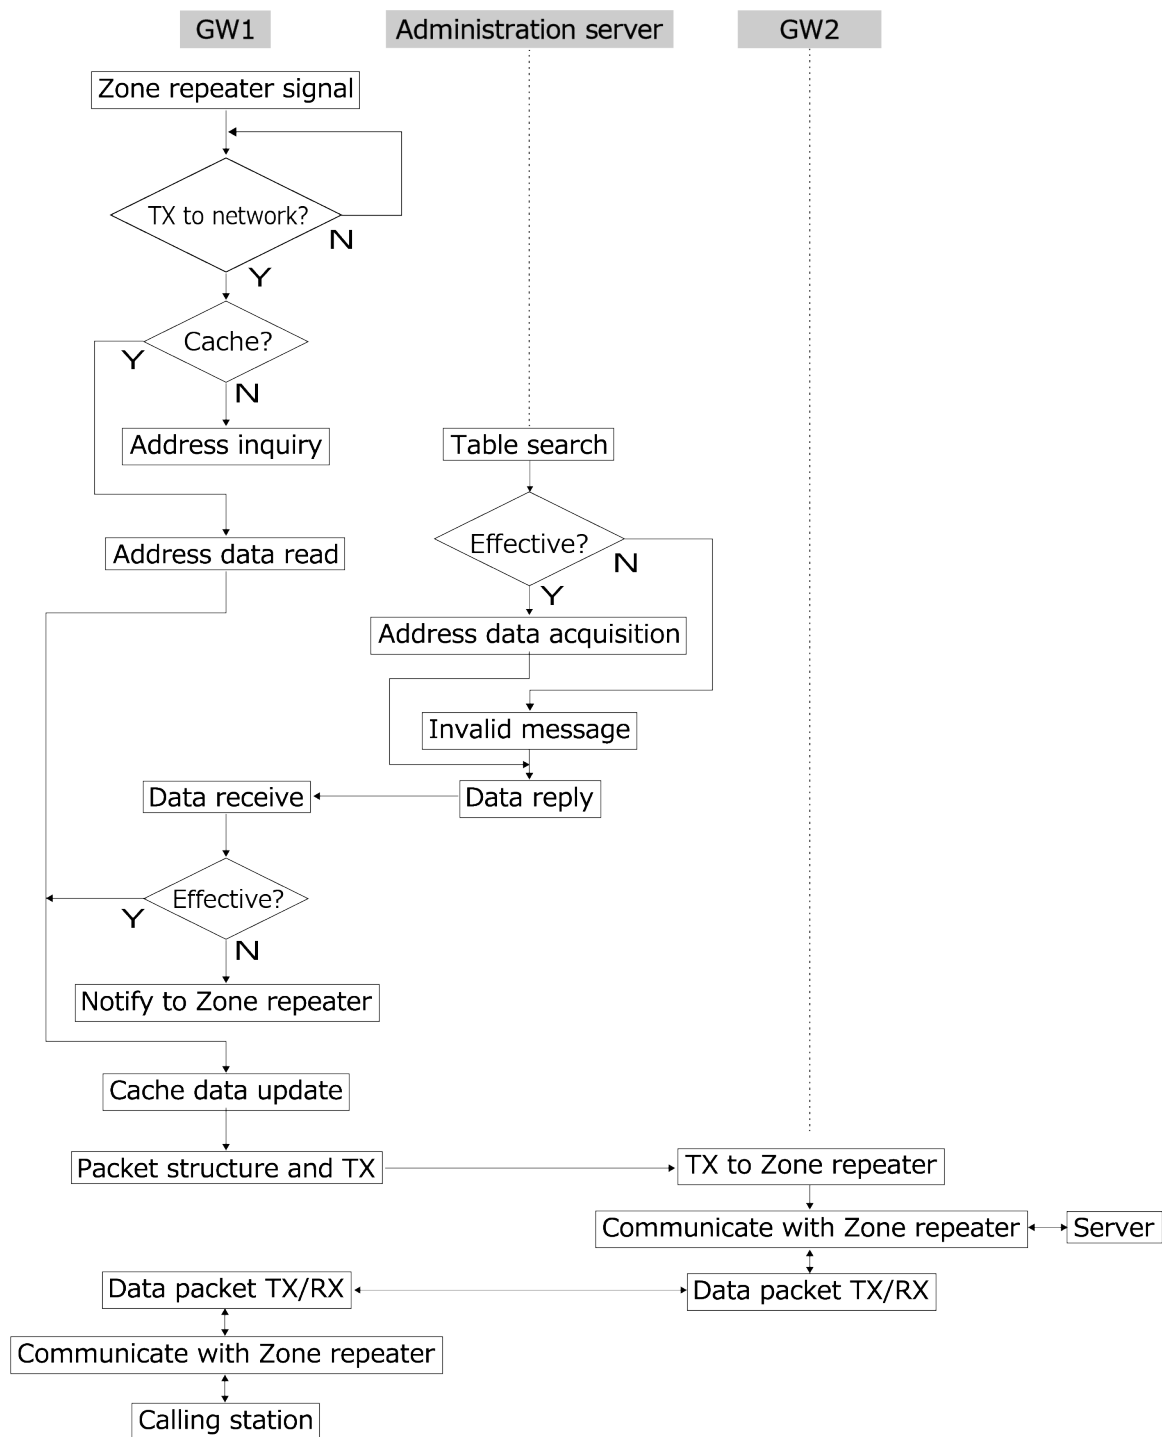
GW1
Administration server
GW2

Zone repeater signal
TX to network?
N
Y
Cache?
Y
N
Address inquiry
Address data read

Table search
Effective?
N
Y
Address data acquisition
Invalid message
Data reply

Data receive
Effective?
Y
N
Notify to Zone repeater
Cache data update
Packet structure and TX

TX to Zone repeater
Communicate with Zone repeater
Server
Data packet TX/RX

Data packet TX/RX
Communicate with Zone repeater
Calling station